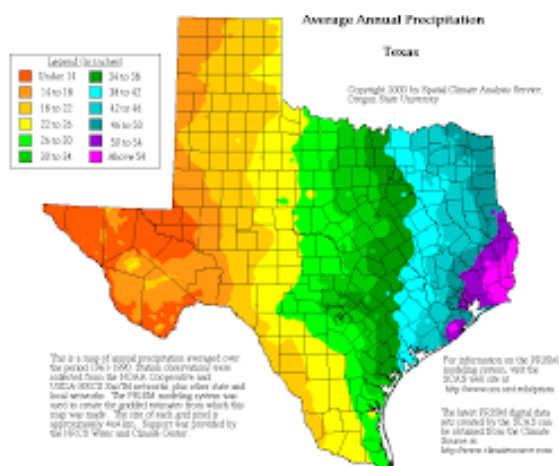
Average Annual Precipitation

Texas

Legend (in inches)

Under 14
14 to 18
18 to 22
22 to 26
26 to 30
30 to 34
34 to 38
38 to 42
42 to 46
46 to 50
50 to 54
Above 54

Copyright 2000 by Spatial Climate Analysis Service, Oregon State University

This is a map of annual precipitation averaged over the period 1961-1990. Station observations were collected from the NOAA Cooperative and USDA-NRCS SnoTel networks, plus other state and local networks. The PRISM modeling system was used to create the gridded estimates from which this map was made. The size of each grid pixel is approximately 4x4 km. Support was provided by the NRCS Water and Climate Center.

For information on the PRISM modeling system, visit the SCAS web site at http://www.ocs.orst.edu/prism

The latest PRISM digital data sets created by the SCAS can be obtained from the Climate Source at http://www.climatesource.com